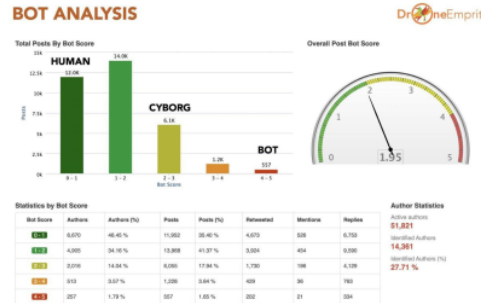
BOT ANALYSIS

DroneEmprit

Total Posts By Bot Score

15k
12.5k
10k
7.5k
5k
2.5k
0k

Posts

HUMAN
CYBORG
BOT

12.0K
14.0K
6.1K
1.2K
557

0 - 1
1 - 2
2 - 3
3 - 4
4 - 5

Bot Score

Overall Post Bot Score

0
1
2
3
4
5

1.95

Statistics by Bot Score

| Bot Score | Authors | Authors (%) | Posts | Posts (%) | Retweeted | Mentions | Replies |
|---|---|---|---|---|---|---|---|
| 0 - 1 | 8,070 | 46.45 % | 11,952 | 35.40 % | 4,073 | 528 | 6,753 |
| 1 - 2 | 4,005 | 34.16 % | 13,968 | 41.37 % | 3,024 | 454 | 9,590 |
| 2 - 3 | 2,010 | 14.84 % | 6,050 | 17.94 % | 1,730 | 198 | 4,129 |
| 3 - 4 | 513 | 3.57 % | 1,206 | 3.64 % | 429 | 36 | 763 |
| 4 - 5 | 257 | 1.79 % | 557 | 1.65 % | 202 | 21 | 334 |

Author Statistics

Active authors
51,821

Identified Authors
14,361

Identified Authors (%)
27.71 %